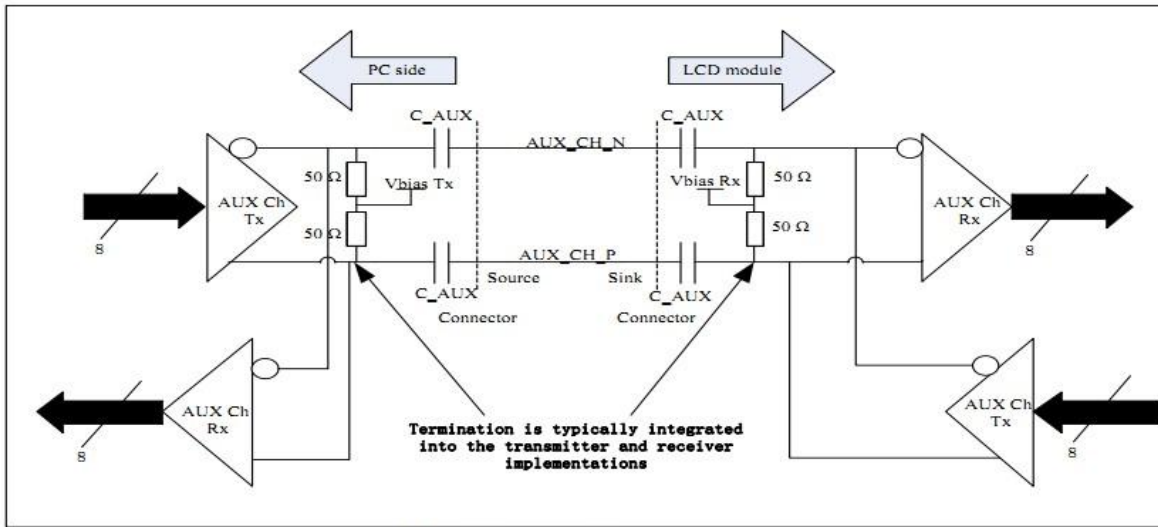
PC side

LCD module

C_AUX

C_AUX

AUX_CH_N

50 Ω

Vbias Tx

Vbias Rx

50 Ω

AUX Ch Tx

AUX Ch Rx

50 Ω

50 Ω

8

8

AUX_CH_P

C_AUX

Source

Sink

C_AUX

Connector

Connector

AUX Ch Rx

AUX Ch Tx

8

8

Termination is typically integrated into the transmitter and receiver implementations